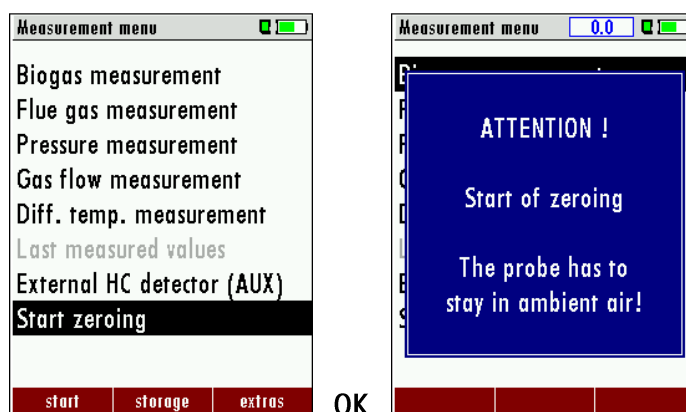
Measurement menu

Biogas measurement
Flue gas measurement
Pressure measurement
Gas flow measurement
Diff. temp. measurement
Last measured values
External HC detector (AUX)
Start zeroing

start | storage | extras

OK

Measurement menu 0.0

ATTENTION !

Start of zeroing

The probe has to stay in ambient air!